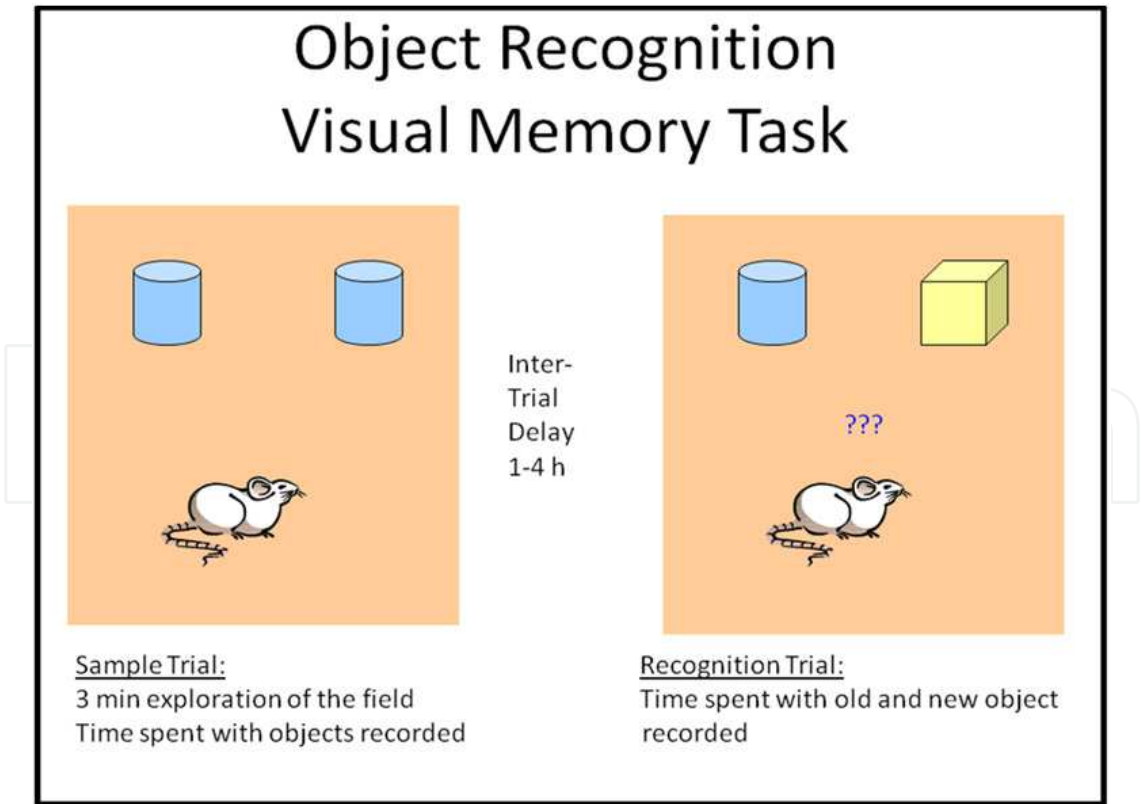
Object Recognition
Visual Memory Task

Inter-
Trial
Delay
1-4 h

???

Sample Trial:
3 min exploration of the field
Time spent with objects recorded

Recognition Trial:
Time spent with old and new object recorded